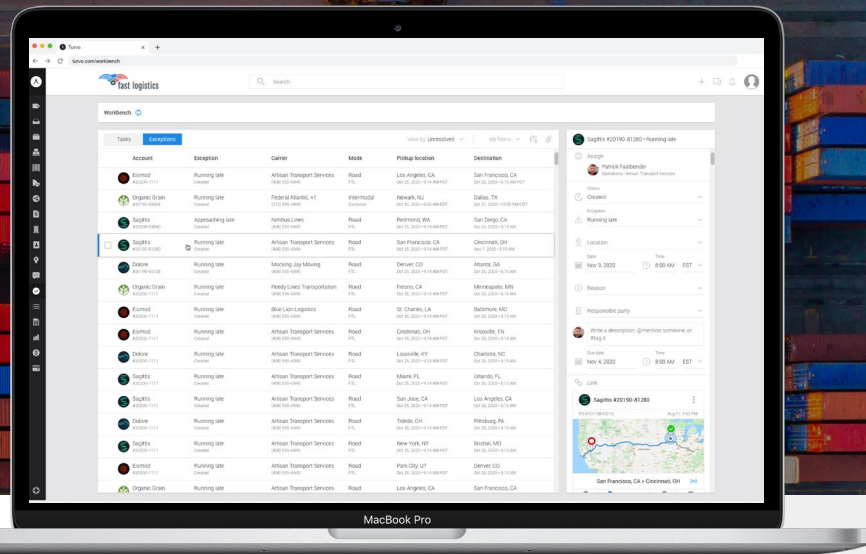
Turvo
turvo.com/workbench

fast logistics

Search

Workbench

Tasks | Exceptions | View by: Unresolved | My filters

| Account | Exception | Carrier | Mode | Pickup location | Destination |
|---|---|---|---|---|---|
| Esmod | Running late Created | Artisan Transport Services | Road FTL | Los Angeles, CA | San Francisco, CA |
| Organic Grain | Running late Created | Federal Atlantic, +1 | Intermodal | Newark, NJ | Dallas, TX |
| Sagitto | Running late Created | Artisan Transport Services | Road FTL | San Francisco, CA | San Francisco, CA |
| Sagitto | Approaching late Created | Nimbus Lines | Road FTL | Redmond, WA | San Diego, CA |
| Sagitto | Running late Created | Artisan Transport Services | Road FTL | San Francisco, CA | Cincinnati, OH |
| Dolore | Running late Created | Mocking Jay Moving | Road FTL | Denver, CO | Atlanta, GA |
| Organic Grain | Running late Created | Reedy Lines Transportation | Road FTL | Fresno, CA | Minneapolis, MN |
| Esmod | Running late Created | Blue Lion Logistics | Road FTL | St. Charles, LA | Baltimore, MD |
| Esmod | Running late Created | Artisan Transport Services | Road FTL | Cincinnati, OH | Knoxville, TN |
| Dolore | Running late Created | Artisan Transport Services | Road FTL | Louisville, KY | Charlotte, NC |
| Sagitto | Running late Created | Artisan Transport Services | Road FTL | Miami, FL | Orlando, FL |
| Sagitto | Running late Created | Artisan Transport Services | Road FTL | San Jose, CA | Los Angeles, CA |
| Dolore | Running late Created | Artisan Transport Services | Road FTL | Toledo, OH | Pittsburg, PA |
| Sagitto | Running late Created | Artisan Transport Services | Road FTL | New York, NY | Boston, MD |
| Esmod | Running late Created | Artisan Transport Services | Road FTL | Park City, UT | Denver, CO |
| Organic Grain | Running late | Artisan Transport Services | Road | Los Angeles, CA | San Francisco, CA |

Sagitto #20190-81280 • Running late

Assign
Patrick Fassbender
Operations • Artisan Transport Services

Status
Created

Exception
Running late

Location

Date Nov 3, 2020 Time 8:00 AM EST

Reason

Responsible party

Write a description, @mention someone, or #tag it

Due date Nov 3, 2020 Time 8:00 AM EST

Link

Sagitto #20190-81280

San Francisco, CA > Cincinnati, OH

MacBook Pro